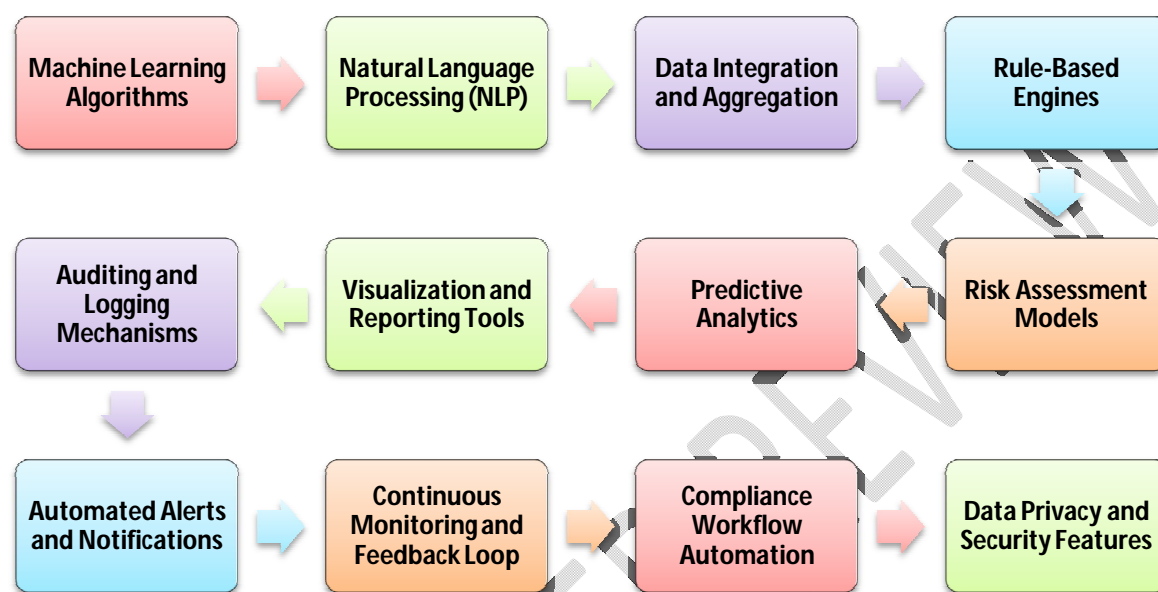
Machine Learning Algorithms

Natural Language Processing (NLP)

Data Integration and Aggregation

Rule-Based Engines

Risk Assessment Models

Predictive Analytics

Visualization and Reporting Tools

Auditing and Logging Mechanisms

Automated Alerts and Notifications

Continuous Monitoring and Feedback Loop

Compliance Workflow Automation

Data Privacy and Security Features

PREVIEW